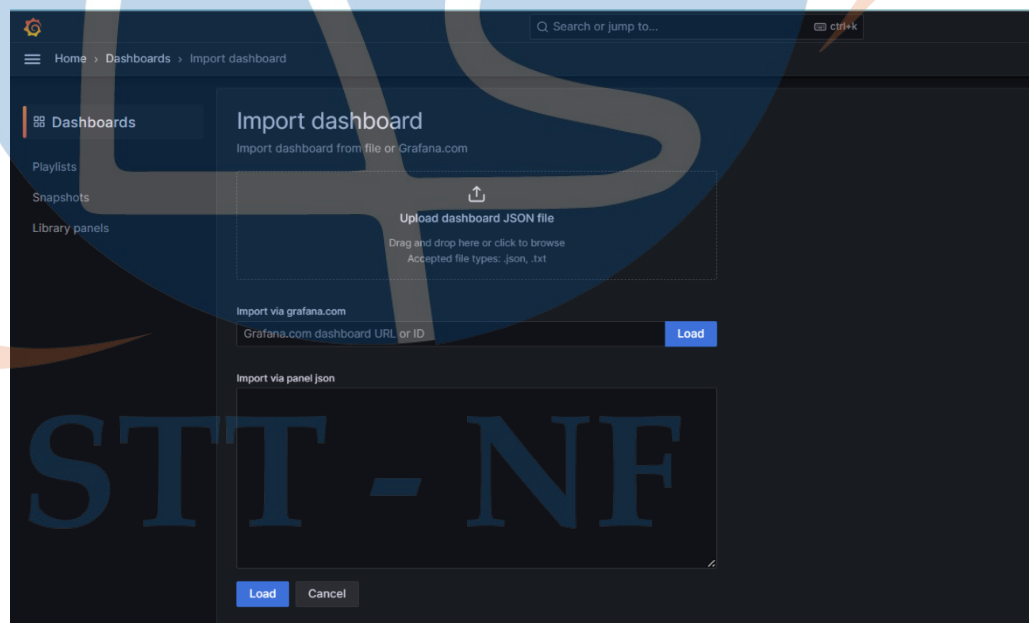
Search or jump to...
ctrl+k

Home › Dashboards › Import dashboard

Dashboards
Playlists
Snapshots
Library panels

Import dashboard
Import dashboard from file or Grafana.com

Upload dashboard JSON file
Drag and drop here or click to browse
Accepted file types: .json, .txt

Import via grafana.com
Grafana.com dashboard URL or ID
Load

Import via panel json

Load
Cancel

STT - NF